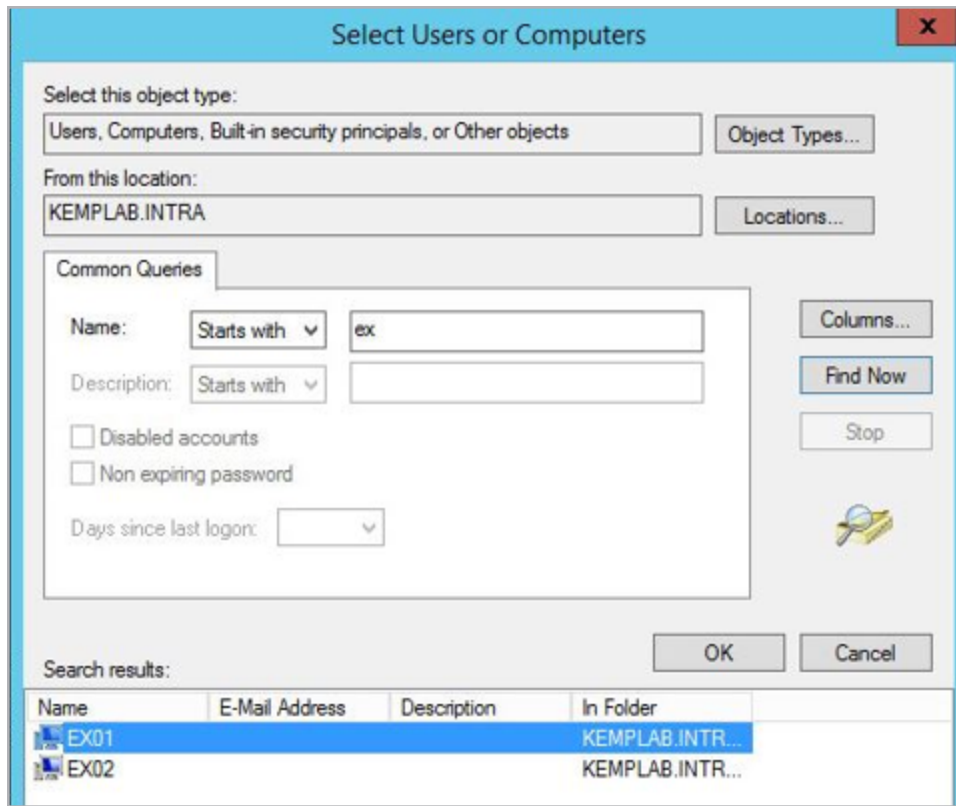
Select Users or Computers

x

Select this object type:

Users, Computers, Built-in security principals, or Other objects

Object Types...

From this location:

KEMPLAB.INTRA

Locations...

Common Queries

Name: Starts with ex

Description: Starts with

Disabled accounts

Non expiring password

Days since last logon:

Columns...

Find Now

Stop

OK

Cancel

Search results:

| Name | E-Mail Address | Description | In Folder |
|---|---|---|---|
| EX01 | | | KEMPLAB.INTR... |
| EX02 | | | KEMPLAB.INTR... |